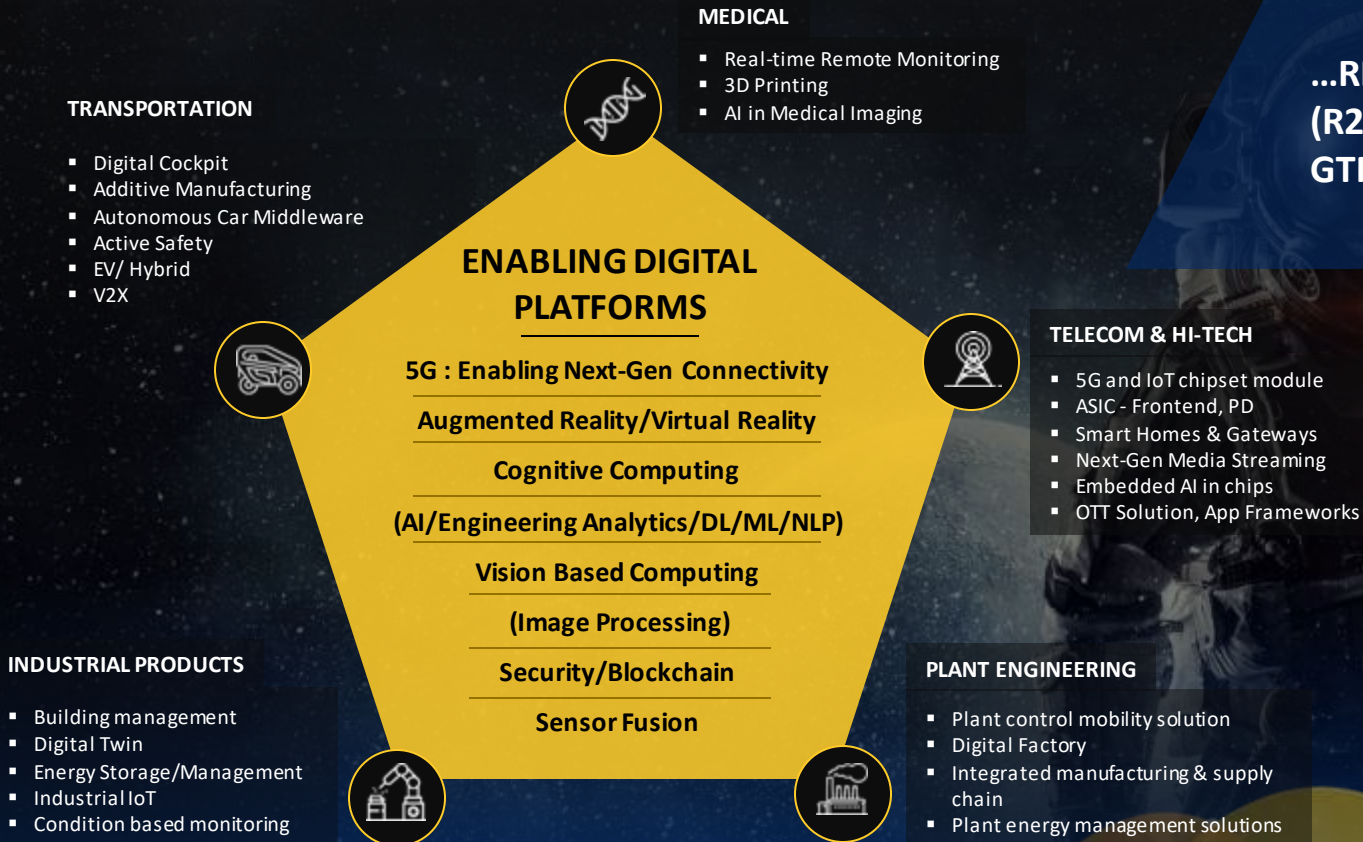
MEDICAL

- Real-time Remote Monitoring
- 3D Printing
- AI in Medical Imaging

...R
(R2
GT

TRANSPORTATION

- Digital Cockpit
- Additive Manufacturing
- Autonomous Car Middleware
- Active Safety
- EV/ Hybrid
- V2X

ENABLING DIGITAL PLATFORMS

5G : Enabling Next-Gen Connectivity

Augmented Reality/Virtual Reality

Cognitive Computing

(AI/Engineering Analytics/DL/ML/NLP)

Vision Based Computing

(Image Processing)

Security/Blockchain

Sensor Fusion

TELECOM & HI-TECH

- 5G and IoT chipset module
- ASIC - Frontend, PD
- Smart Homes & Gateways
- Next-Gen Media Streaming
- Embedded AI in chips
- OTT Solution, App Frameworks

INDUSTRIAL PRODUCTS

- Building management
- Digital Twin
- Energy Storage/Management
- Industrial IoT
- Condition based monitoring

PLANT ENGINEERING

- Plant control mobility solution
- Digital Factory
- Integrated manufacturing & supply chain
- Plant energy management solutions